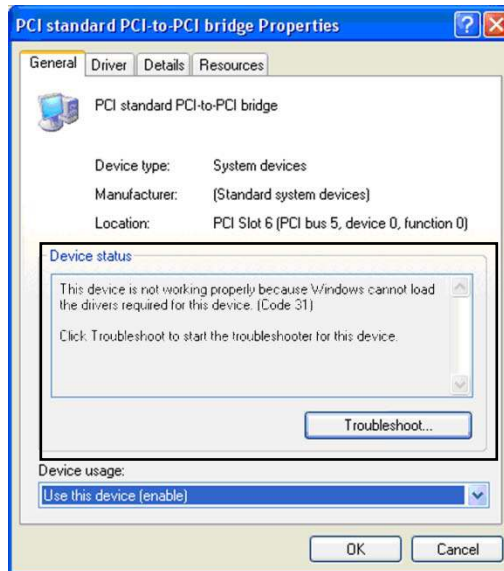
PCI standard PCI-to-PCI bridge Properties

?

General | Driver | Details | Resources

PCI standard PCI-to-PCI bridge

Device type: System devices

Manufacturer: (Standard system devices)

Location: PCI Slot 6 (PCI bus 5, device 0, function 0)

Device status

This device is not working properly because Windows cannot load the drivers required for this device. (Code 31)

Click Troubleshoot to start the troubleshooter for this device.

Troubleshoot...

Device usage:

Use this device (enable)

OK

Cancel